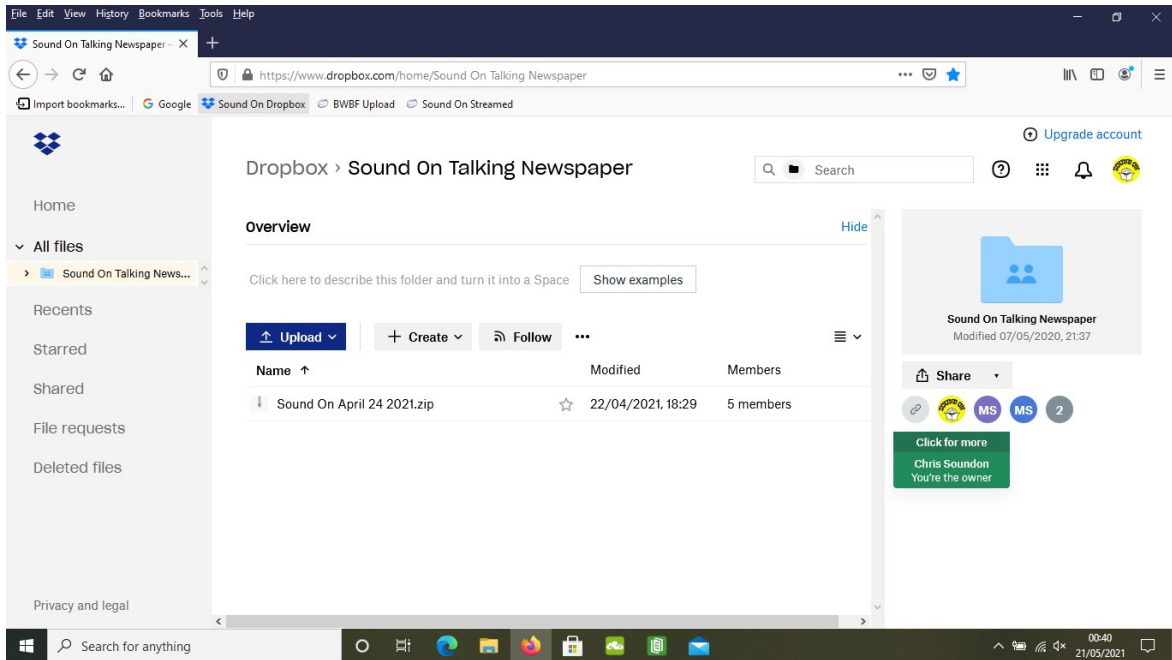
File Edit View History Bookmarks Tools Help

Sound On Talking Newspaper – ×

https://www.dropbox.com/home/Sound On Talking Newspaper

Import bookmarks... | Google | Sound On Dropbox | BWBF Upload | Sound On Streamed

Upgrade account

Dropbox › Sound On Talking Newspaper

Search

Home

All files

Sound On Talking News...

Recents

Starred

Shared

File requests

Deleted files

Privacy and legal

Overview

Hide

Click here to describe this folder and turn it into a Space

Show examples

Upload

Create

Follow

| Name ↑ | Modified | Members |
|---|---|---|
| Sound On April 24 2021.zip | 22/04/2021, 18:29 | 5 members |

Sound On Talking Newspaper

Modified 07/05/2020, 21:37

Share

MS MS 2

Click for more

Chris Soundon

You're the owner

Search for anything

00:40

21/05/2021